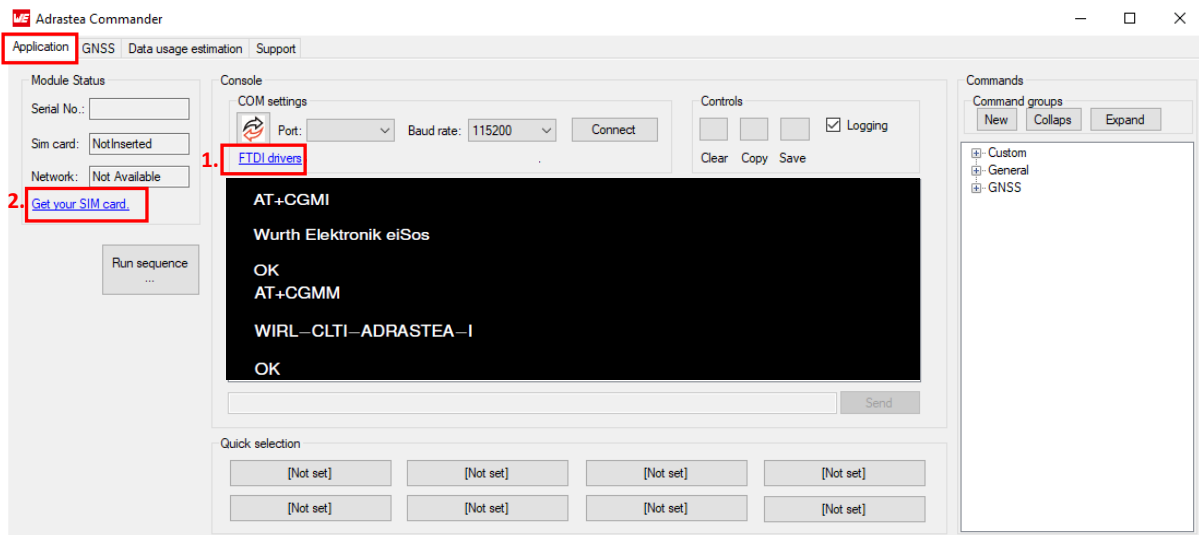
WE Adrastea Commander

Application | GNSS | Data usage estimation | Support

Module Status
Serial No.:
Sim card: NotInserted
Network: Not Available
2. Get your SIM card.

Run sequence ...

Console
COM settings
Port:
Baud rate: 115200
Connect
1. FTDI drivers

Controls
Logging
Clear Copy Save

AT+CGMI

Wurth Elektronik eiSos

OK
AT+CGMM

WIRL–CLTI–ADRASTEA–I

OK

Send

Quick selection

| [Not set] | [Not set] | [Not set] | [Not set] |
|---|---|---|---|
| [Not set] | [Not set] | [Not set] | [Not set] |

Commands
Command groups
New Collaps Expand

Custom
General
GNSS